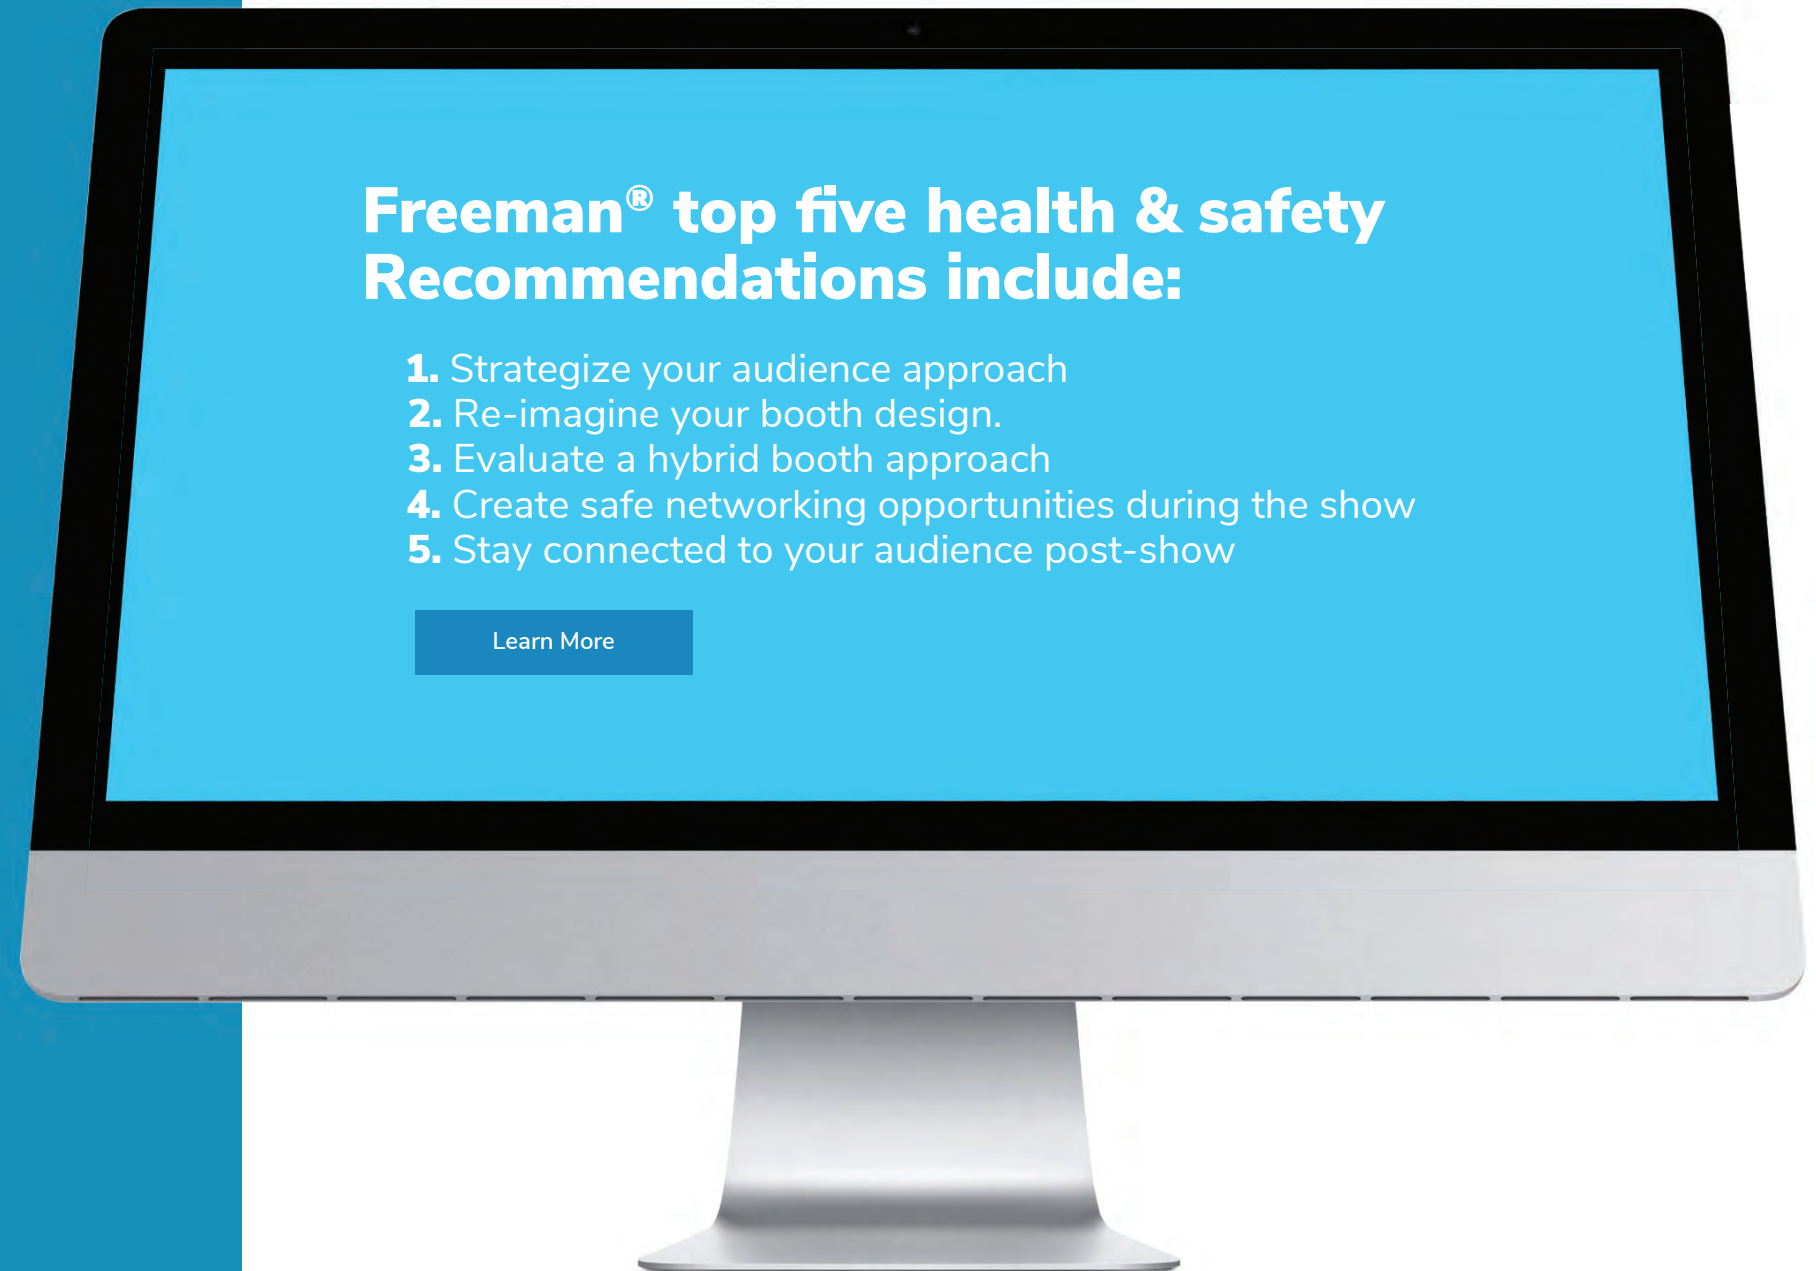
Freeman® top five health & safety Recommendations include:

1. Strategize your audience approach
2. Re-imagine your booth design.
3. Evaluate a hybrid booth approach
4. Create safe networking opportunities during the show
5. Stay connected to your audience post-show

Learn More